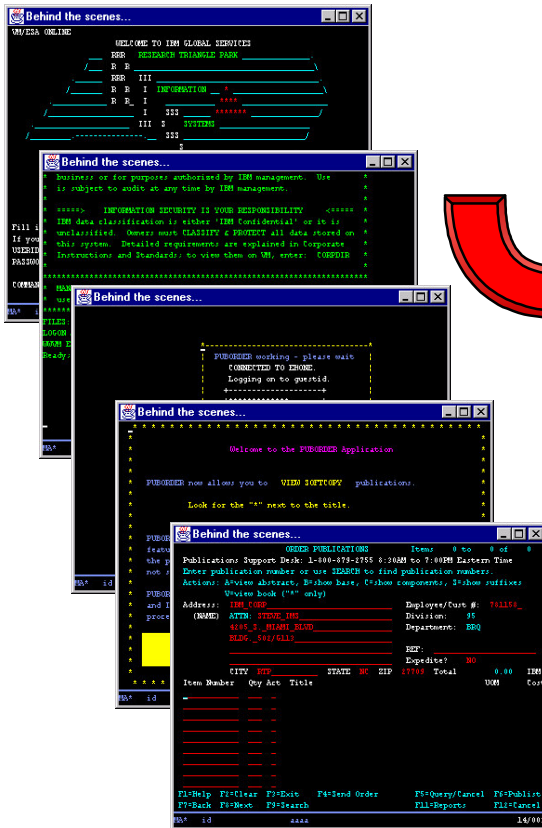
Behind the scenes...

VM/ESA ONLINE

WELCOME TO IBM GLOBAL SERVICES

RRR RESEARCH TRIANGLE PARK
R R
RRR III
R R I INFORMATION
R R I
I SSS
III S SYSTEMS
SSS
S

Fill i
If you
USERID
PASSWO

COMMAN

MA* id

Behind the scenes...

business or for purposes authorized by IBM management. Use *
is subject to audit at any time by IBM management. *

* =====> INFORMATION SECURITY IS YOUR RESPONSIBILITY <===== *
* IBM data classification is either 'IBM Confidential' or it is *
* unclassified. Owners must CLASSIFY & PROTECT all data stored on *
* this system. Detailed requirements are explained in Corporate *
* Instructions and Standards; to view them on VM, enter: CORPDIR *
*

* MAN
* use
FILES:
LOGON
RUN E
Ready;

MA* id

Behind the scenes...

PUBORDER working - please wait
CONNECTED TO EHONE.
Logging on to guestid.

MA*

Behind the scenes...

Welcome to the PUBORDER Application

PUBORDER now allows you to VIEW SOFTCOPY publications.

Look for the "*" next to the title.

PUBOR
featu
the p
not
PUBOR
and I
proce

MA* id

Behind the scenes...

ORDER PUBLICATIONS Items 0 to 0 of 0
Publications Support Desk: 1-800-879-2755 8:30AM to 7:00PM Eastern Time
Enter publication number or use SEARCH to find publication numbers.
Actions: A=view abstract, B=show base, C=show components, S=show suffixes
V=view book ("*" only)

Address: IBM CORP Employee/Cust #: 781156
(NAME) ATTN: STEVE_INS Division: 95
4205 S. MIAMI BLVD Department: BRQ
BLDG. 501/511
REF:
Expedite? NO
CITY RTP STATE NC ZIP 27709 Total 0.00 IBM

Item Number Qty Act Title UOM Cos

F1=Help F2=Clear F3=Exit F4=Send Order F5=Query/Cancel F6=Publist
F7=Back F8=Next F9=Search F11=Reports F12=Cancel

MA* id aaaa 14/00